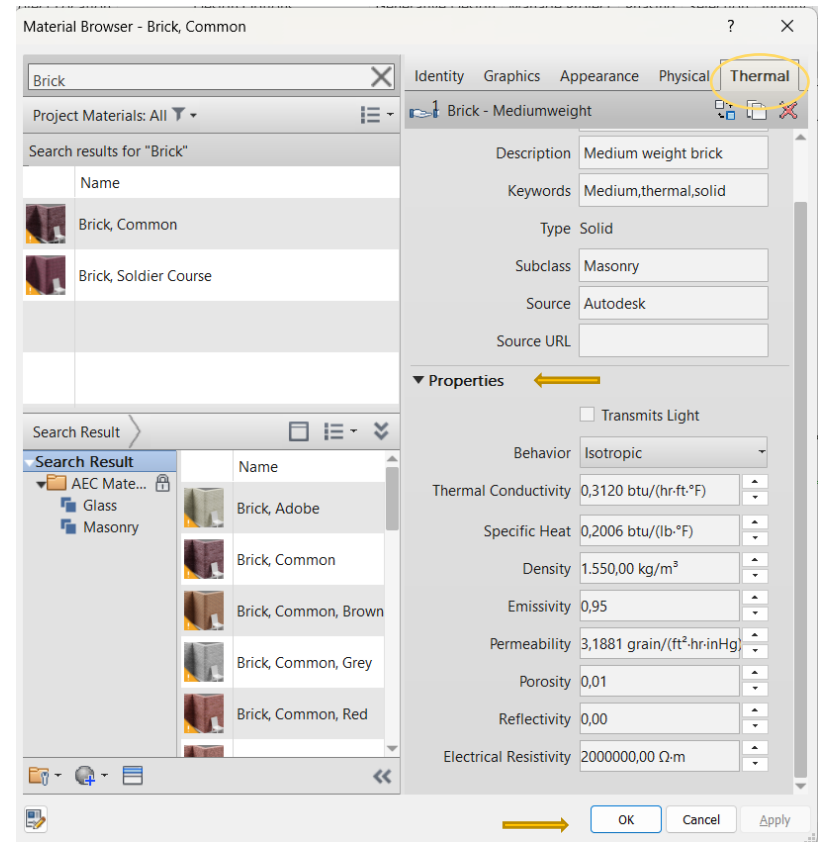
Material Browser - Brick, Common

?

Brick

Project Materials: All

Search results for "Brick"

Name

Brick, Common

Brick, Soldier Course

Search Result

Search Result

AEC Mate...

Glass

Masonry

Name

Brick, Adobe

Brick, Common

Brick, Common, Brown

Brick, Common, Grey

Brick, Common, Red

Identity Graphics Appearance Physical Thermal

Brick - Mediumweight

| | |
|---|---|
| Description | Medium weight brick |
| Keywords | Medium,thermal,solid |
| Type | Solid |
| Subclass | Masonry |
| Source | Autodesk |
| Source URL | |

Properties

Transmits Light

| | |
|---|---|
| Behavior | Isotropic |
| Thermal Conductivity | 0,3120 btu/(hr·ft·°F) |
| Specific Heat | 0,2006 btu/(lb·°F) |
| Density | 1.550,00 kg/m³ |
| Emissivity | 0,95 |
| Permeability | 3,1881 grain/(ft²·hr·inHg) |
| Porosity | 0,01 |
| Reflectivity | 0,00 |
| Electrical Resistivity | 2000000,00 Ω·m |

OK Cancel Apply